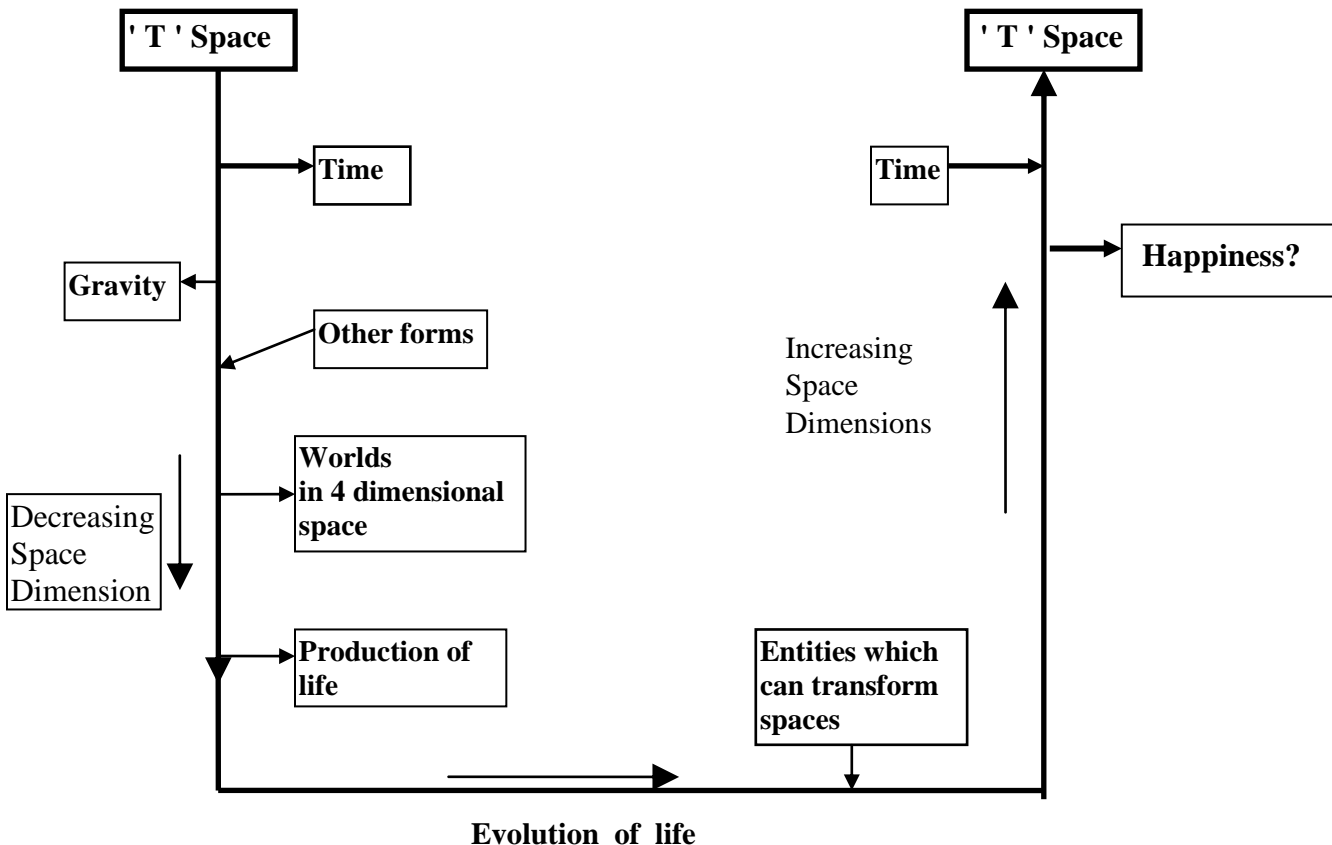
' T ' Space

' T ' Space

Time

Time

Happiness?

Gravity

Other forms

Increasing Space Dimensions

Worlds in 4 dimensional space

Decreasing Space Dimension

Production of life

Entities which can transform spaces

Evolution of life